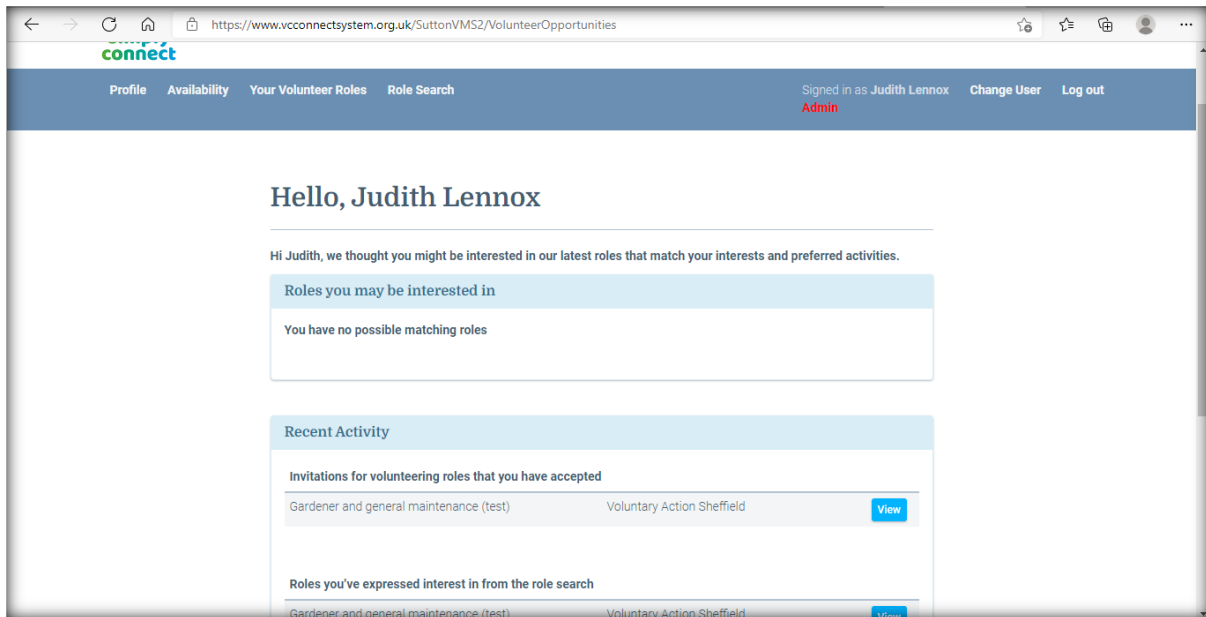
https://www.vcconnectsystem.org.uk/SuttonVMS2/VolunteerOpportunities

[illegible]
connect

Profile Availability Your Volunteer Roles Role Search

Signed in as Judith Lennox
Admin
Change User Log out

Hello, Judith Lennox

Hi Judith, we thought you might be interested in our latest roles that match your interests and preferred activities.

Roles you may be interested in

You have no possible matching roles

Recent Activity

Invitations for volunteering roles that you have accepted

| Gardener and general maintenance (test) | Voluntary Action Sheffield | View |
|---|---|---|

Roles you've expressed interest in from the role search

| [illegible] | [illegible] | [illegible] |
|---|---|---|